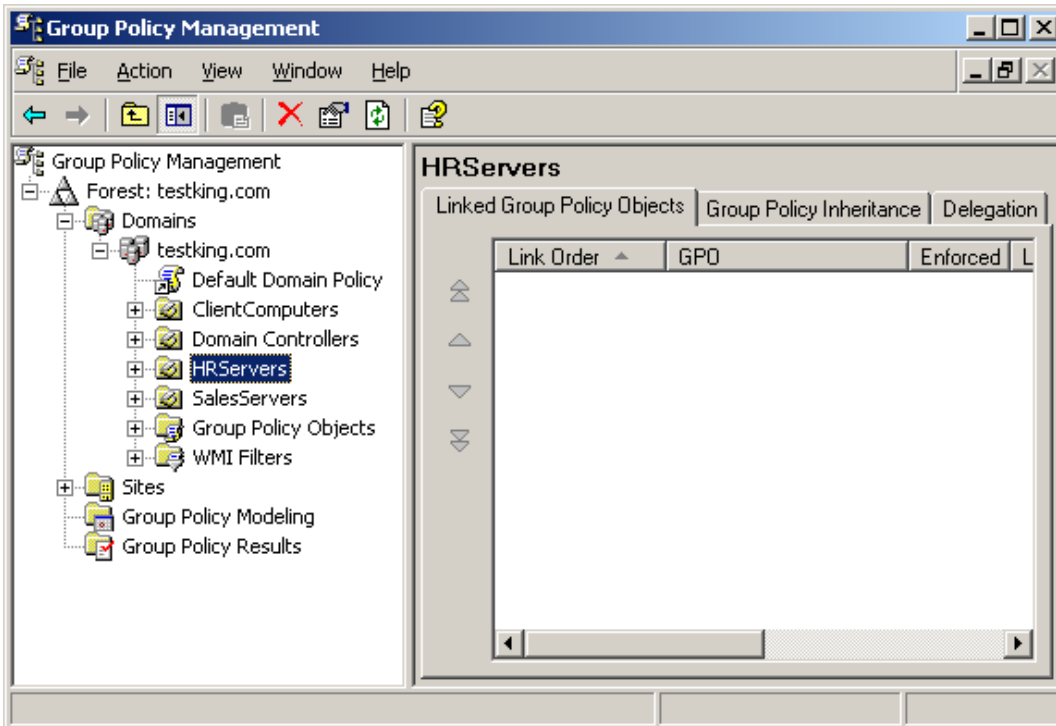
Group Policy Management

File Action View Window Help

Group Policy Management
Forest: testking.com
Domains
testking.com
Default Domain Policy
ClientComputers
Domain Controllers
HRServers
SalesServers
Group Policy Objects
WMI Filters
Sites
Group Policy Modeling
Group Policy Results

HRServers

Linked Group Policy Objects | Group Policy Inheritance | Delegation

| Link Order | GPO | Enforced | L |
|---|---|---|---|